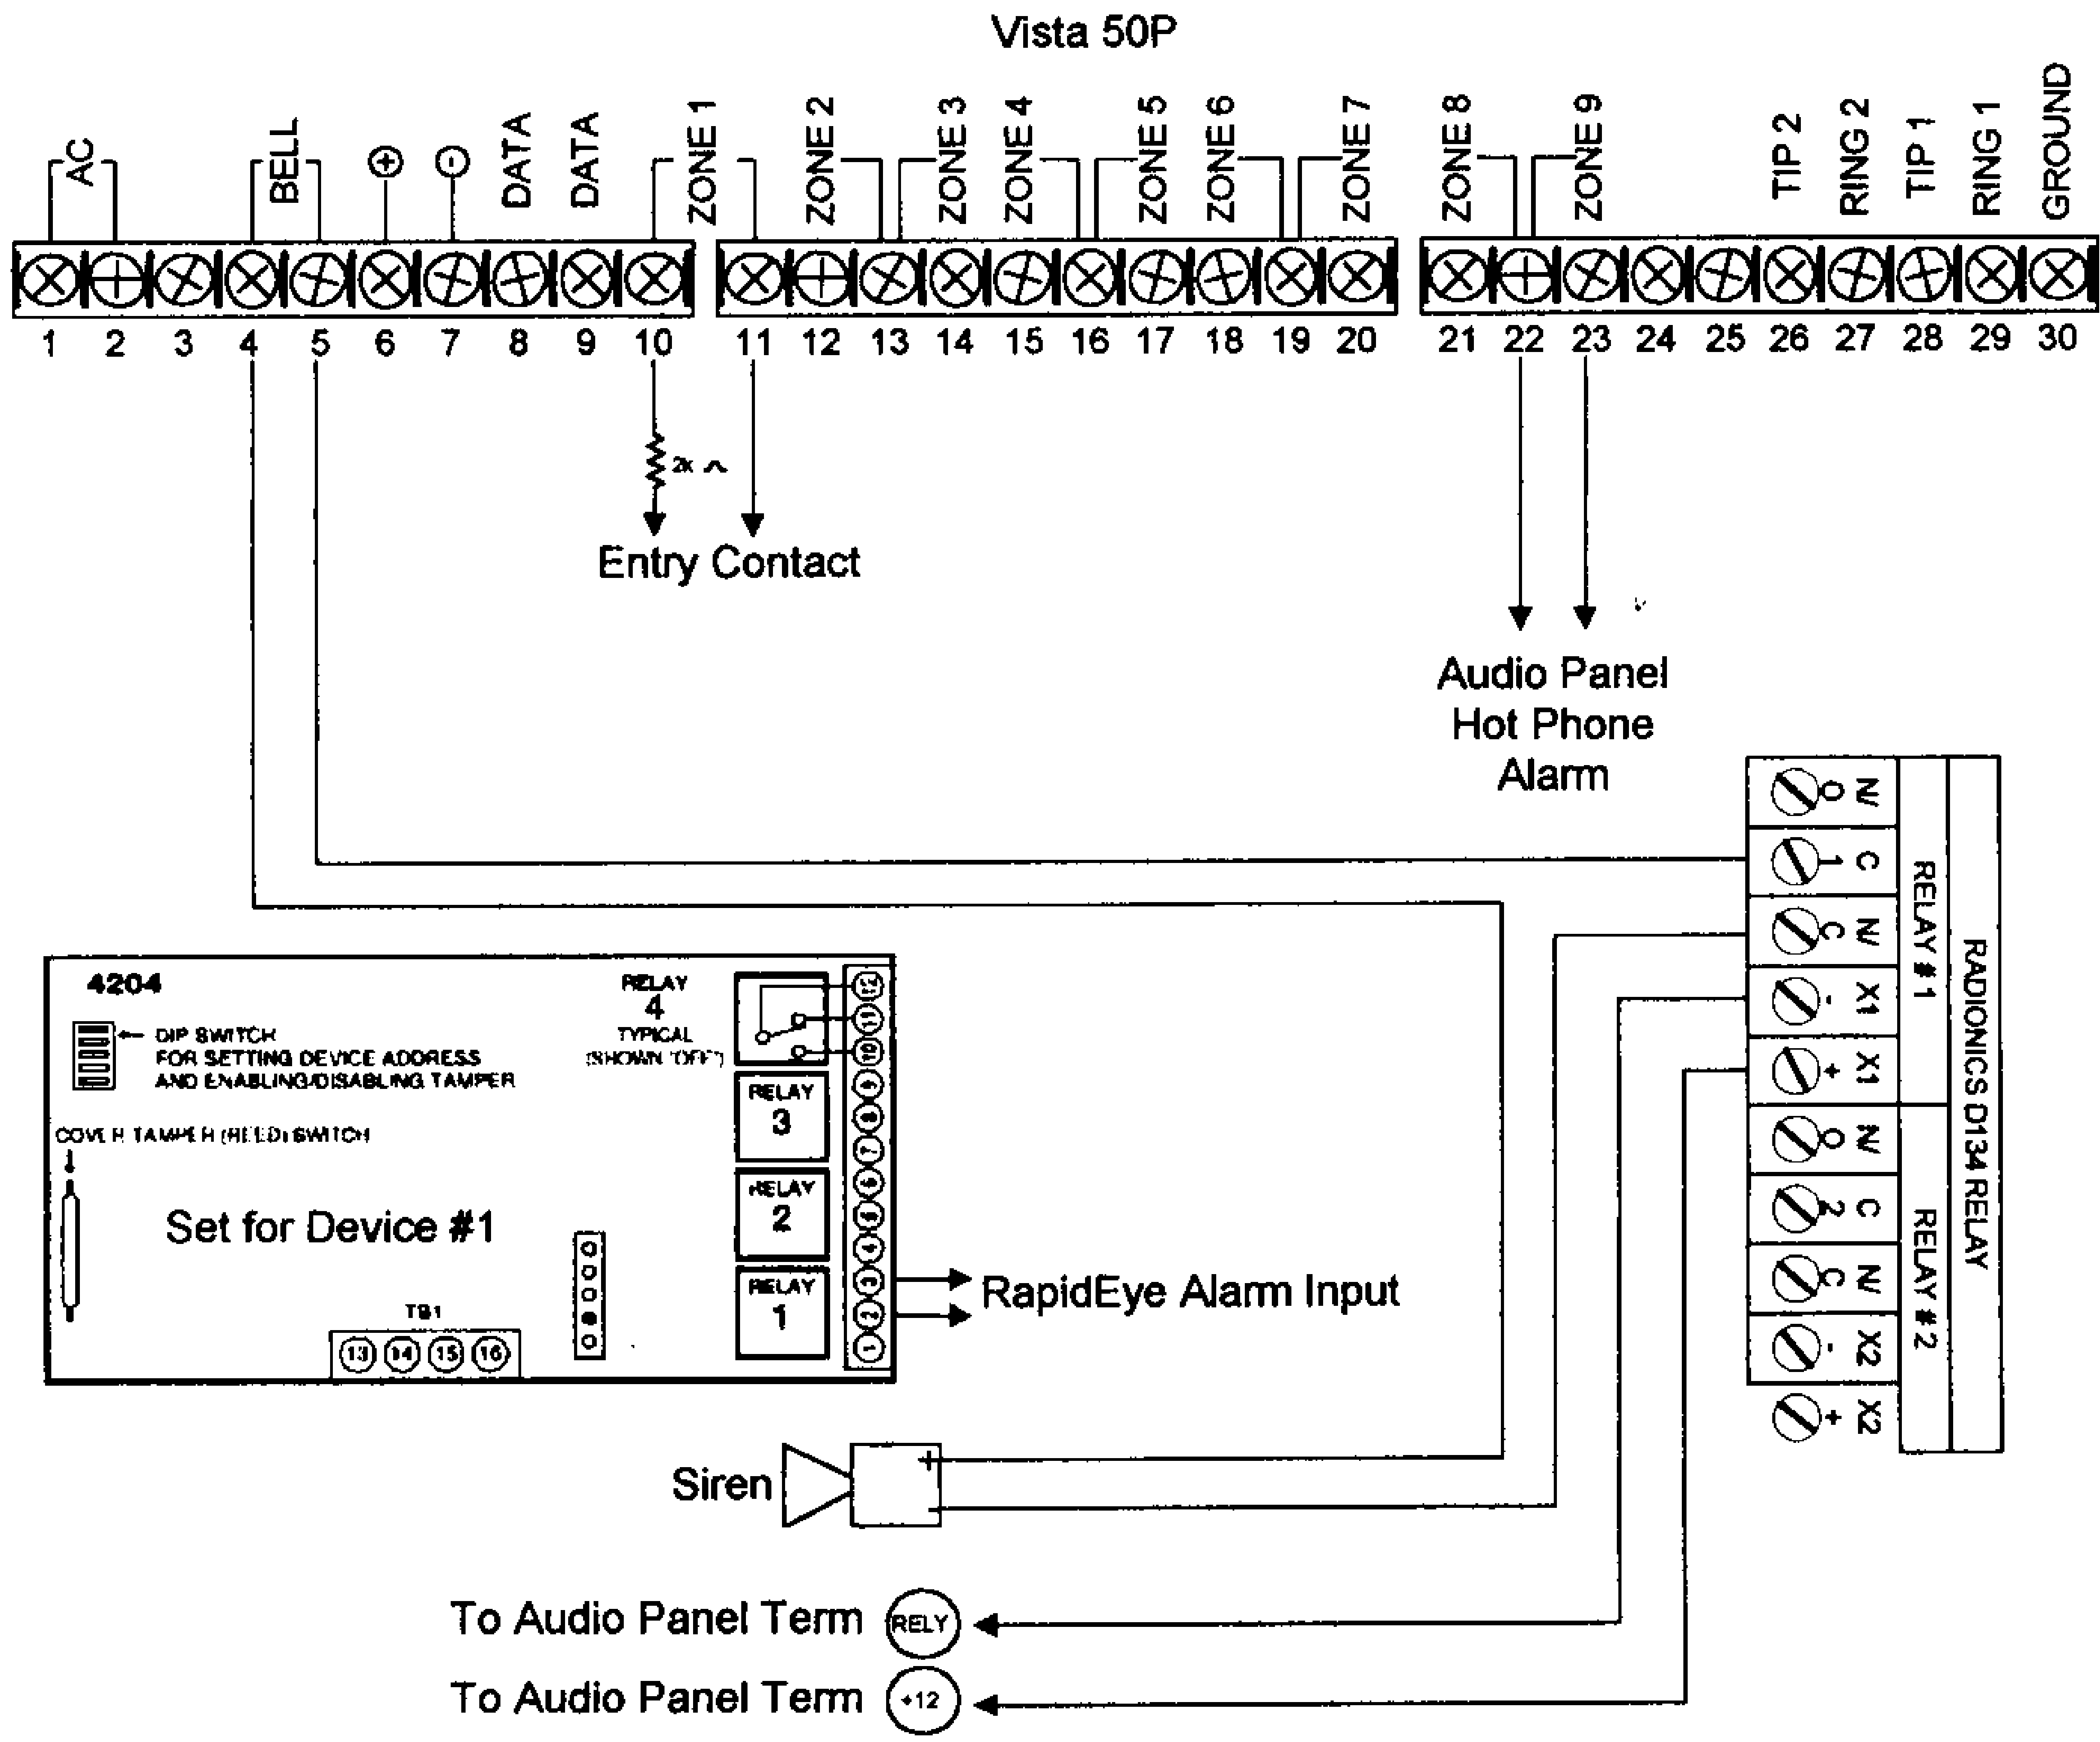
Vista 50P

AC
BELL
⊕
⊖
DATA
DATA
ZONE 1
ZONE 2
ZONE 3
ZONE 4
ZONE 5
ZONE 6
ZONE 7
ZONE 8
ZONE 9
TIP 2
RING 2
TIP 1
RING 1
GROUND

1 2 3 4 5 6 7 8 9 10 11 12 13 14 15 16 17 18 19 20 21 22 23 24 25 26 27 28 29 30

2k

Entry Contact

Audio Panel
Hot Phone
Alarm

4204

DIP SWITCH
FOR SETTING DEVICE ADDRESS
AND ENABLING/DISABLING TAMPER

RELAY
4
TYPICAL
(SHOWN 'OFF')

COVER TAMPER (REED) SWITCH

Set for Device #1

RELAY 3
RELAY 2
RELAY 1

TB1
13 14 15 16

12 11 10 9 8 7 6 5 4 3 2 1

RapidEye Alarm Input

NO
1 C
NC
- X1
+ X1
NO
2 C
NC
- X2
+ X2
RELAY #1
RELAY #2
RADIONICS D134 RELAY

Siren
+
-

To Audio Panel Term RELY
To Audio Panel Term +12